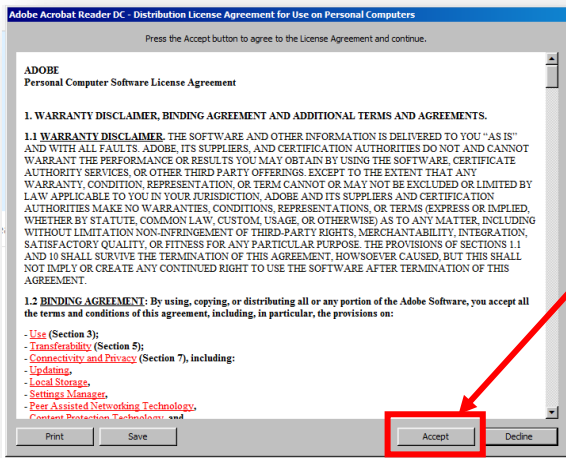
Adobe Acrobat Reader DC - Distribution License Agreement for Use on Personal Computers

Press the Accept button to agree to the License Agreement and continue.

ADOBE
Personal Computer Software License Agreement

1. WARRANTY DISCLAIMER, BINDING AGREEMENT AND ADDITIONAL TERMS AND AGREEMENTS.

1.1 WARRANTY DISCLAIMER. THE SOFTWARE AND OTHER INFORMATION IS DELIVERED TO YOU "AS IS" AND WITH ALL FAULTS. ADOBE, ITS SUPPLIERS, AND CERTIFICATION AUTHORITIES DO NOT AND CANNOT WARRANT THE PERFORMANCE OR RESULTS YOU MAY OBTAIN BY USING THE SOFTWARE, CERTIFICATE AUTHORITY SERVICES, OR OTHER THIRD PARTY OFFERINGS. EXCEPT TO THE EXTENT THAT ANY WARRANTY, CONDITION, REPRESENTATION, OR TERM CANNOT OR MAY NOT BE EXCLUDED OR LIMITED BY LAW APPLICABLE TO YOU IN YOUR JURISDICTION, ADOBE AND ITS SUPPLIERS AND CERTIFICATION AUTHORITIES MAKE NO WARRANTIES, CONDITIONS, REPRESENTATIONS, OR TERMS (EXPRESS OR IMPLIED, WHETHER BY STATUTE, COMMON LAW, CUSTOM, USAGE, OR OTHERWISE) AS TO ANY MATTER, INCLUDING WITHOUT LIMITATION NON-INFRINGEMENT OF THIRD-PARTY RIGHTS, MERCHANTABILITY, INTEGRATION, SATISFACTORY QUALITY, OR FITNESS FOR ANY PARTICULAR PURPOSE. THE PROVISIONS OF SECTIONS 1.1 AND 10 SHALL SURVIVE THE TERMINATION OF THIS AGREEMENT, HOWSOEVER CAUSED, BUT THIS SHALL NOT IMPLY OR CREATE ANY CONTINUED RIGHT TO USE THE SOFTWARE AFTER TERMINATION OF THIS AGREEMENT.

1.2 BINDING AGREEMENT: By using, copying, or distributing all or any portion of the Adobe Software, you accept all the terms and conditions of this agreement, including, in particular, the provisions on:

- Use (Section 3);
- Transferability (Section 5);
- Connectivity and Privacy (Section 7), including:
- Updating,
- Local Storage,
- Settings Manager,
- Peer Assisted Networking Technology,
- Content Protection Technology, and

Print Save Accept Decline